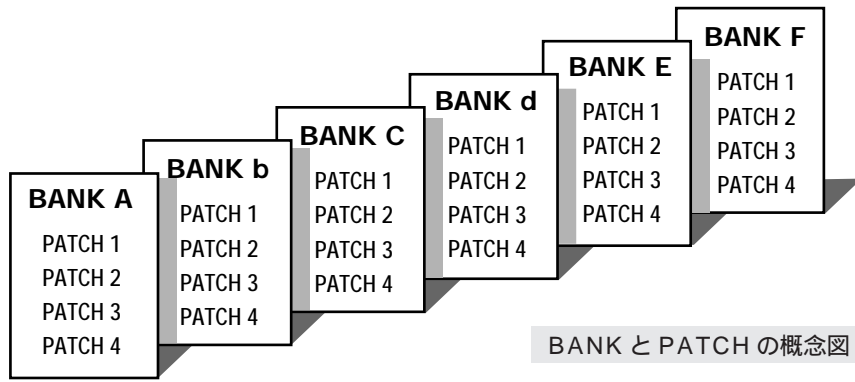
BANK A
PATCH 1
PATCH 2
PATCH 3
PATCH 4

BANK b
PATCH 1
PATCH 2
PATCH 3
PATCH 4

BANK C
PATCH 1
PATCH 2
PATCH 3
PATCH 4

BANK d
PATCH 1
PATCH 2
PATCH 3
PATCH 4

BANK E
PATCH 1
PATCH 2
PATCH 3
PATCH 4

BANK F
PATCH 1
PATCH 2
PATCH 3
PATCH 4

BANK と PATCH の概念図